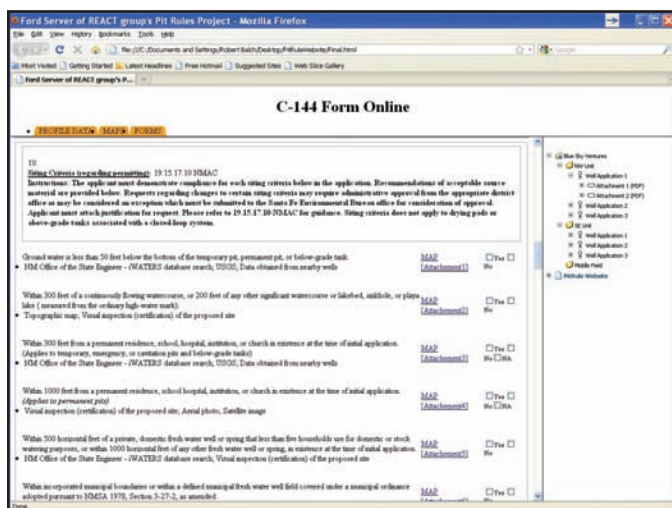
Ford Server of REACT group's Pit Rules Project - Mozilla Firefox
File Edit View History Bookmarks Tools Help
file:///C:/Documents and Settings/Robert Balch/Desktop/PitRuleWebsite/Final.html
Most Visited Getting Started Latest Headlines Free Hotmail Suggested Sites Web Slice Gallery
Ford Server of REACT group's P...

C-144 Form Online

PROFILE DATA MAPS FORMS

10.
Siting Criteria (regarding permitting): 19.15.17.10 NMAC
Instructions: The applicant must demonstrate compliance for each siting criteria below in the application. Recommendations of acceptable source material are provided below. Requests regarding changes to certain siting criteria may require administrative approval from the appropriate district office or may be considered an exception which must be submitted to the Santa Fe Environmental Bureau office for consideration of approval. Applicant must attach justification for request. Please refer to 19.15.17.10 NMAC for guidance. Siting criteria does not apply to drying pads or above-grade tanks associated with a closed-loop system.

Ground water is less than 50 feet below the bottom of the temporary pit, permanent pit, or below-grade tank.
• NM Office of the State Engineer - iWATERS database search; USGS; Data obtained from nearby wells
MAP [Attachement1] Yes No

Within 300 feet of a continuously flowing watercourse, or 200 feet of any other significant watercourse or lakebed, sinkhole, or playa lake ( measured from the ordinary high-water mark).
• Topographic map; Visual inspection (certification) of the proposed site
MAP [Attachement2] Yes No

Within 300 feet from a permanent residence, school, hospital, institution, or church in existence at the time of initial application.
(Applies to temporary, emergency, or cavitation pits and below-grade tanks)
• NM Office of the State Engineer - iWATERS database search; USGS; Data obtained from nearby wells
MAP [Attachement3] Yes No NA

Within 1000 feet from a permanent residence, school, hospital, institution, or church in existence at the time of initial application.
(Applies to permanent pits)
• Visual inspection (certification) of the proposed site; Aerial photo; Satellite image
MAP [Attachement4] Yes No NA

Within 500 horizontal feet of a private, domestic fresh water well or spring that less than five households use for domestic or stock watering purposes, or within 1000 horizontal feet of any other fresh water well or spring, in existence at the time of initial application.
• NM Office of the State Engineer - iWATERS database search; Visual inspection (certification) of the proposed site
MAP [Attachement5] Yes No

Within incorporated municipal boundaries or within a defined municipal fresh water well field covered under a municipal ordinance adopted pursuant to NMSA 1978, Section 3-27-3, as amended.
MAP Yes

Blue Sky Ventures
NW Unit
Well Application 1
Attachment 1 (PDF)
Attachment 2 (PDF)
Well Application 2
Well Application 3
SE Unit
Well Application 1
Well Application 2
Well Application 3
Middle Field
PitRule Website

Done